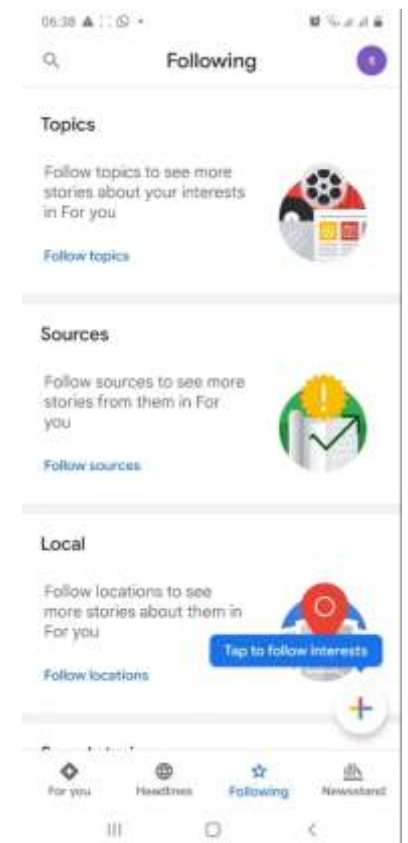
06:38

Following

Topics

Follow topics to see more stories about your interests in For you

Follow topics

Sources

Follow sources to see more stories from them in For you

Follow sources

Local

Follow locations to see more stories about them in For you

Follow locations

Tap to follow interests

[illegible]

For you

Headlines

Following

Newsstand